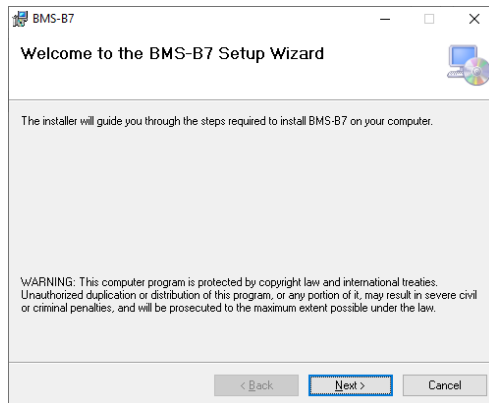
BMS-B7

Welcome to the BMS-B7 Setup Wizard

The installer will guide you through the steps required to install BMS-B7 on your computer.

WARNING: This computer program is protected by copyright law and international treaties. Unauthorized duplication or distribution of this program, or any portion of it, may result in severe civil or criminal penalties, and will be prosecuted to the maximum extent possible under the law.

< Back
Next >
Cancel